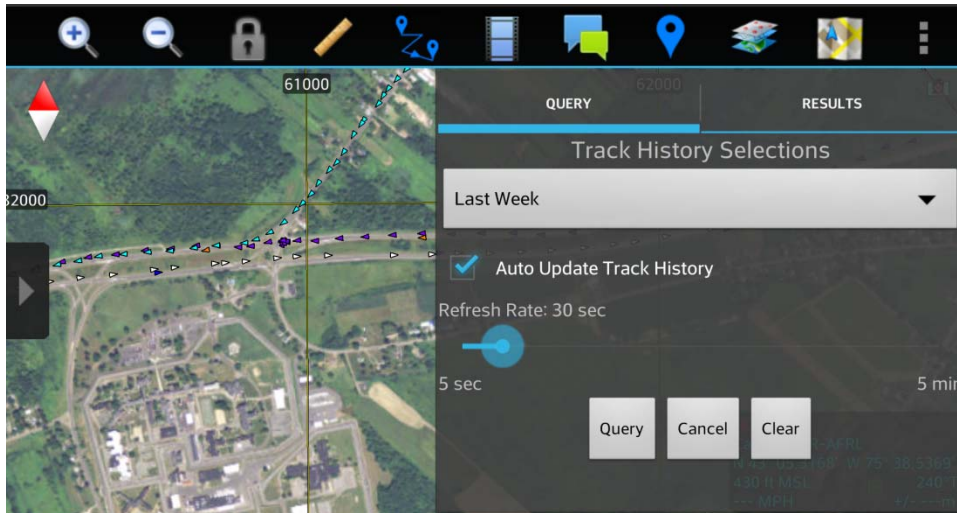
61000

62000

32000

QUERY

RESULTS

Track History Selections

Last Week

Auto Update Track History

Refresh Rate: 30 sec

5 sec

5 mi

Query

Cancel

Clear

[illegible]-AKRL

N 43° 05.3168' W 75° 38.5369'

430 ft MSL

240°

--- MPH

+/- --- m